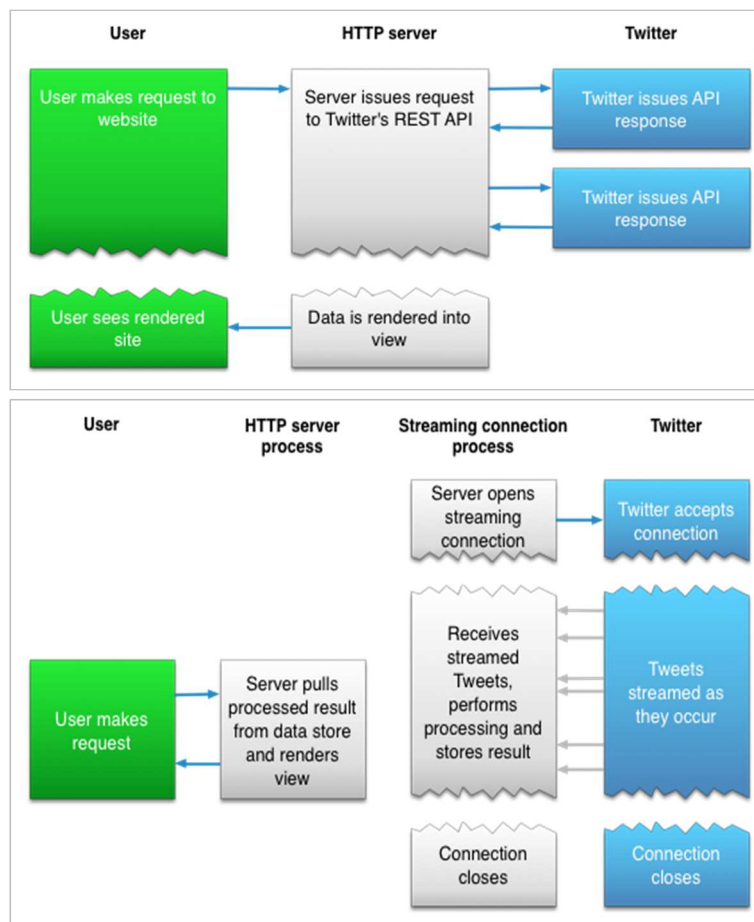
User

HTTP server

Twitter

User makes request to website

Server issues request to Twitter's REST API

Twitter issues API response

Twitter issues API response

User sees rendered site

Data is rendered into view

User

HTTP server process

Streaming connection process

Twitter

Server opens streaming connection

Twitter accepts connection

Receives streamed Tweets, performs processing and stores result

Tweets streamed as they occur

User makes request

Server pulls processed result from data store and renders view

Connection closes

Connection closes